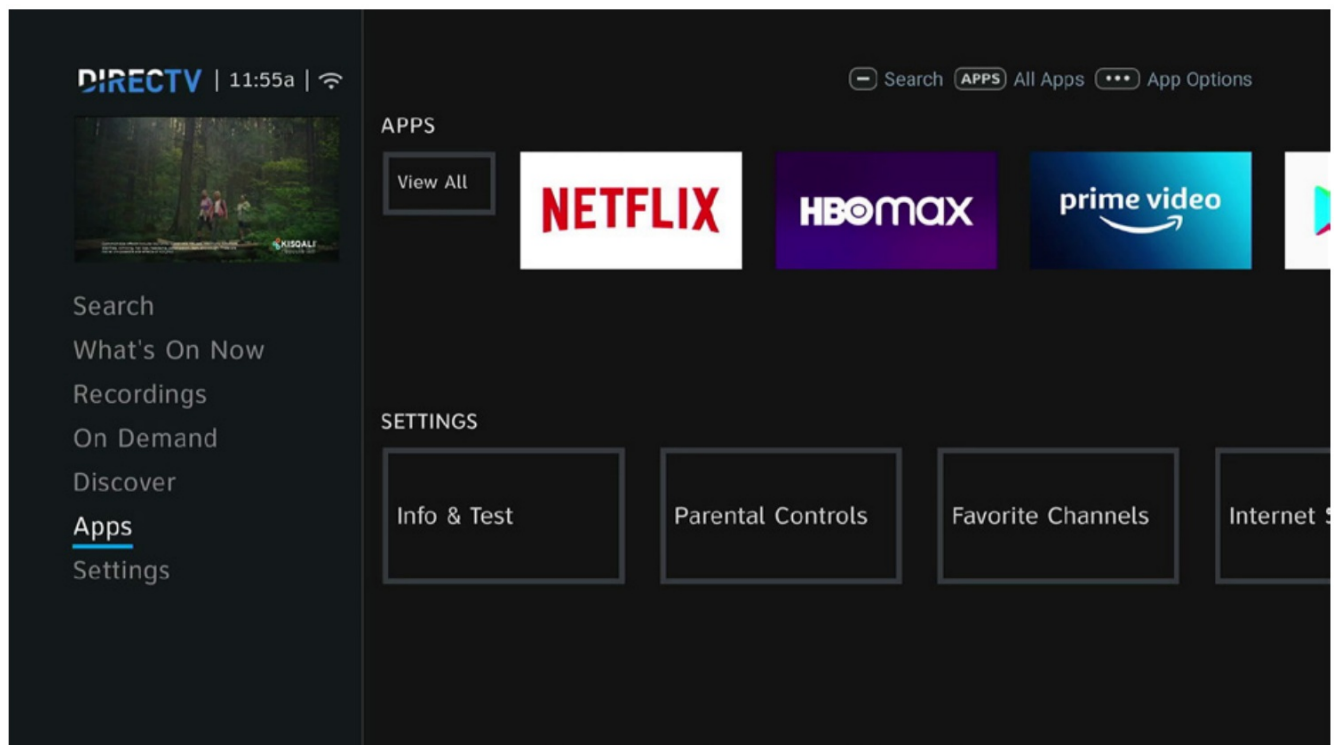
DIRECTV | 11:55a |

KISQALI

Search
What's On Now
Recordings
On Demand
Discover
Apps
Settings

Search APPS All Apps ••• App Options

APPS

View All

NETFLIX

HBO max

prime video

SETTINGS

Info & Test

Parental Controls

Favorite Channels

Internet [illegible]